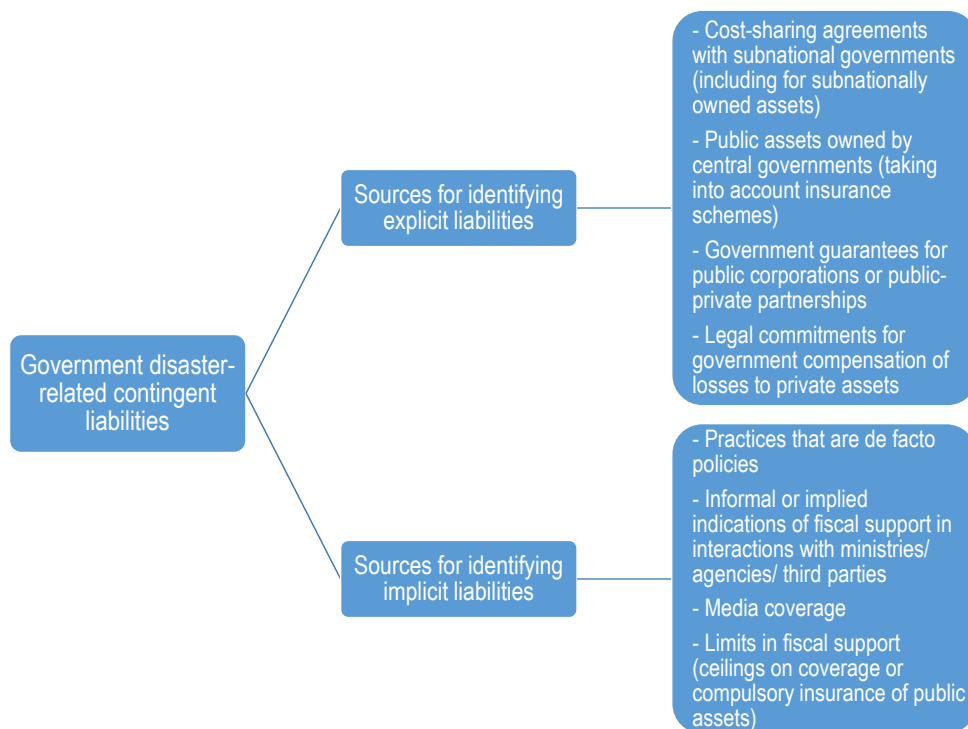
Government disaster-related contingent liabilities

Sources for identifying explicit liabilities

- Cost-sharing agreements with subnational governments (including for subnationally owned assets)

- Public assets owned by central governments (taking into account insurance schemes)

- Government guarantees for public corporations or public-private partnerships

- Legal commitments for government compensation of losses to private assets

Sources for identifying implicit liabilities

- Practices that are de facto policies

- Informal or implied indications of fiscal support in interactions with ministries/ agencies/ third parties

- Media coverage

- Limits in fiscal support (ceilings on coverage or compulsory insurance of public assets)